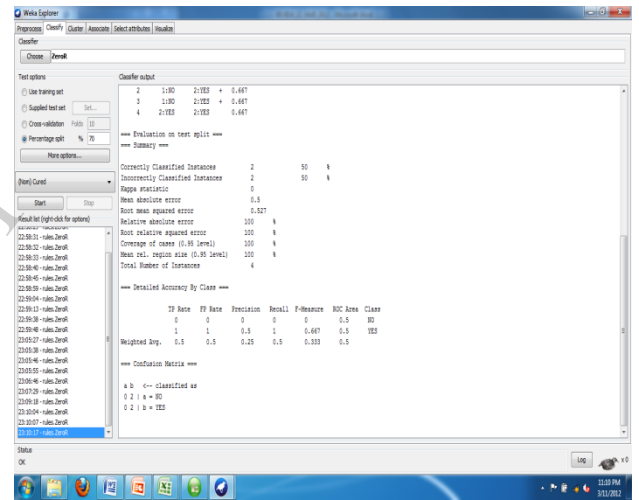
Weka Explorer

Preprocess | Classify | Cluster | Associate | Select attributes | Visualize

Classifier

Choose ZeroR

Test options

Use training set

Supplied test set Set...

Cross-validation Folds 10

Percentage split % 70

More options...

(Nom) Cured

Start Stop

Result list (right-click for options)

22:58:31 - rules.ZeroR
22:58:32 - rules.ZeroR
22:58:33 - rules.ZeroR
22:58:40 - rules.ZeroR
22:58:45 - rules.ZeroR
22:58:59 - rules.ZeroR
22:59:04 - rules.ZeroR
22:59:13 - rules.ZeroR
22:59:38 - rules.ZeroR
22:59:48 - rules.ZeroR
23:05:27 - rules.ZeroR
23:05:38 - rules.ZeroR
23:05:46 - rules.ZeroR
23:05:55 - rules.ZeroR
23:06:46 - rules.ZeroR
23:07:29 - rules.ZeroR
23:09:18 - rules.ZeroR
23:10:04 - rules.ZeroR
23:10:07 - rules.ZeroR
23:10:17 - rules.ZeroR

Classifier output

2 1:NO 2:YES + 0.667
3 1:NO 2:YES + 0.667
4 2:YES 2:YES 0.667

=== Evaluation on test split ===
=== Summary ===

Correctly Classified Instances 2 50 %
Incorrectly Classified Instances 2 50 %
Kappa statistic 0
Mean absolute error 0.5
Root mean squared error 0.527
Relative absolute error 100 %
Root relative squared error 100 %
Coverage of cases (0.95 level) 100 %
Mean rel. region size (0.95 level) 100 %
Total Number of Instances 4

=== Detailed Accuracy By Class ===

| | TP Rate | FP Rate | Precision | Recall | F-Measure | ROC Area | Class |
|---|---|---|---|---|---|---|---|
| | 0 | 0 | 0 | 0 | 0 | 0.5 | NO |
| | 1 | 1 | 0.5 | 1 | 0.667 | 0.5 | YES |
| Weighted Avg. | 0.5 | 0.5 | 0.25 | 0.5 | 0.333 | 0.5 | |

=== Confusion Matrix ===

a b <-- classified as
0 2 | a = NO
0 2 | b = YES

Status

OK

Log

x 0

11:10 PM
3/11/2012